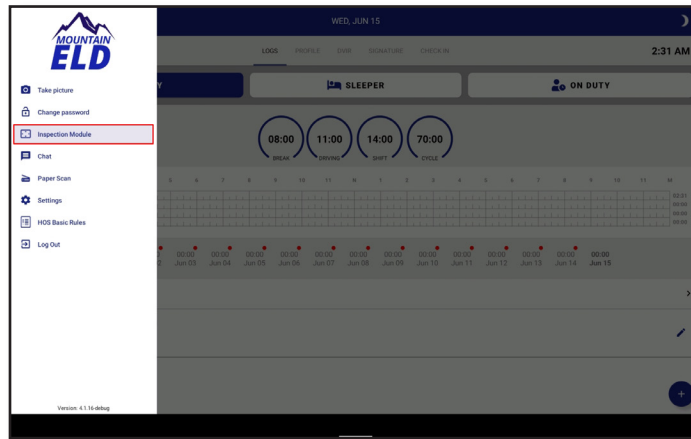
MOUNTAIN ELD

Take picture
Change password
Inspection Module
Chat
Paper Scan
Settings
HOS Basic Rules
Log Out

Version: 4.1.16-debug

WED, JUN 15

2:31 AM

LOGS PROFILE DVIR SIGNATURE CHECK IN

Y
SLEEPER
ON DUTY

08:00 BREAK
11:00 DRIVING
14:00 SHIFT
70:00 CYCLE

5 6 7 8 9 10 11 N 1 2 3 4 5 6 7 8 9 10 11 M

02:31
00:00
00:00
00:00

00:00 Jun 03
00:00 Jun 04
00:00 Jun 05
00:00 Jun 06
00:00 Jun 07
00:00 Jun 08
00:00 Jun 09
00:00 Jun 10
00:00 Jun 11
00:00 Jun 12
00:00 Jun 13
00:00 Jun 14
00:00 Jun 15